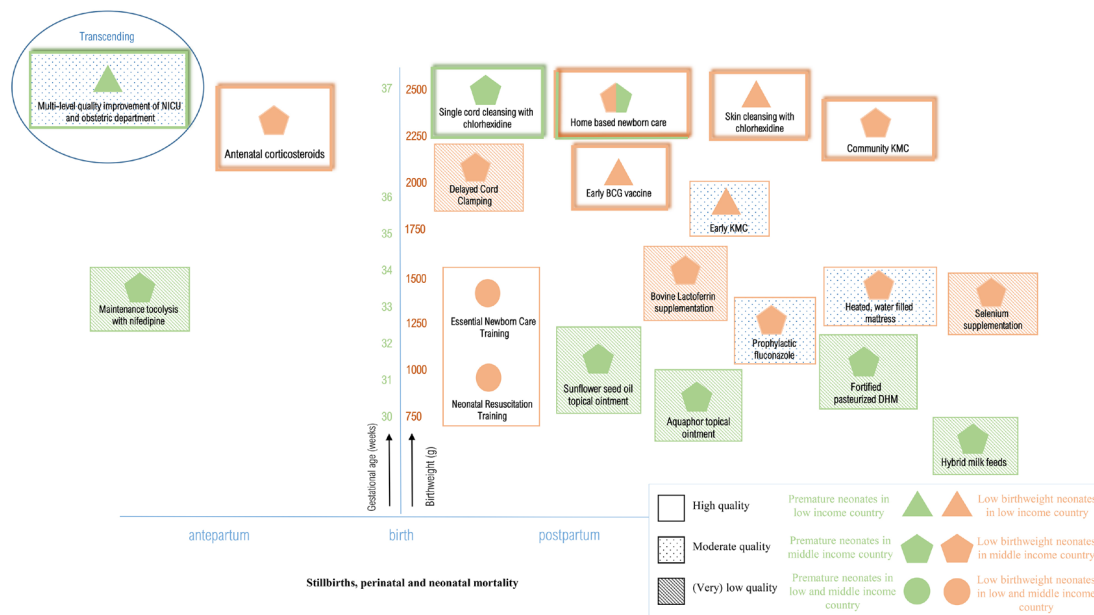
Transcending

Multi-level quality improvement of NICU and obstetric department

Antenatal corticosteroids

Maintenance tocolysis with nifedipine

37 36 35 34 33 32 31 30

Gestational age (weeks)

2500 2250 2000 1750 1500 1250 1000 750

Birthweight (g)

Single cord cleansing with chlorhexidine

Delayed Cord Clamping

Essential Newborn Care Training

Neonatal Resuscitation Training

Home based newborn care

Early BCG vaccine

Skin cleansing with chlorhexidine

Community KMC

Early KMC

Bovine Lactoferrin supplementation

Prophylactic fluconazole

Heated, water filled mattress

Selenium supplementation

Sunflower seed oil topical ointment

Aquaphor topical ointment

Fortified pasteurized DHM

Hybrid milk feeds

antepartum

birth

postpartum

Stillbirths, perinatal and neonatal mortality

High quality

Moderate quality

(Very) low quality

Premature neonates in low income country

Premature neonates in middle income country

Premature neonates in low and middle income country

Low birthweight neonates in low income country

Low birthweight neonates in middle income country

Low birthweight neonates in low and middle income country